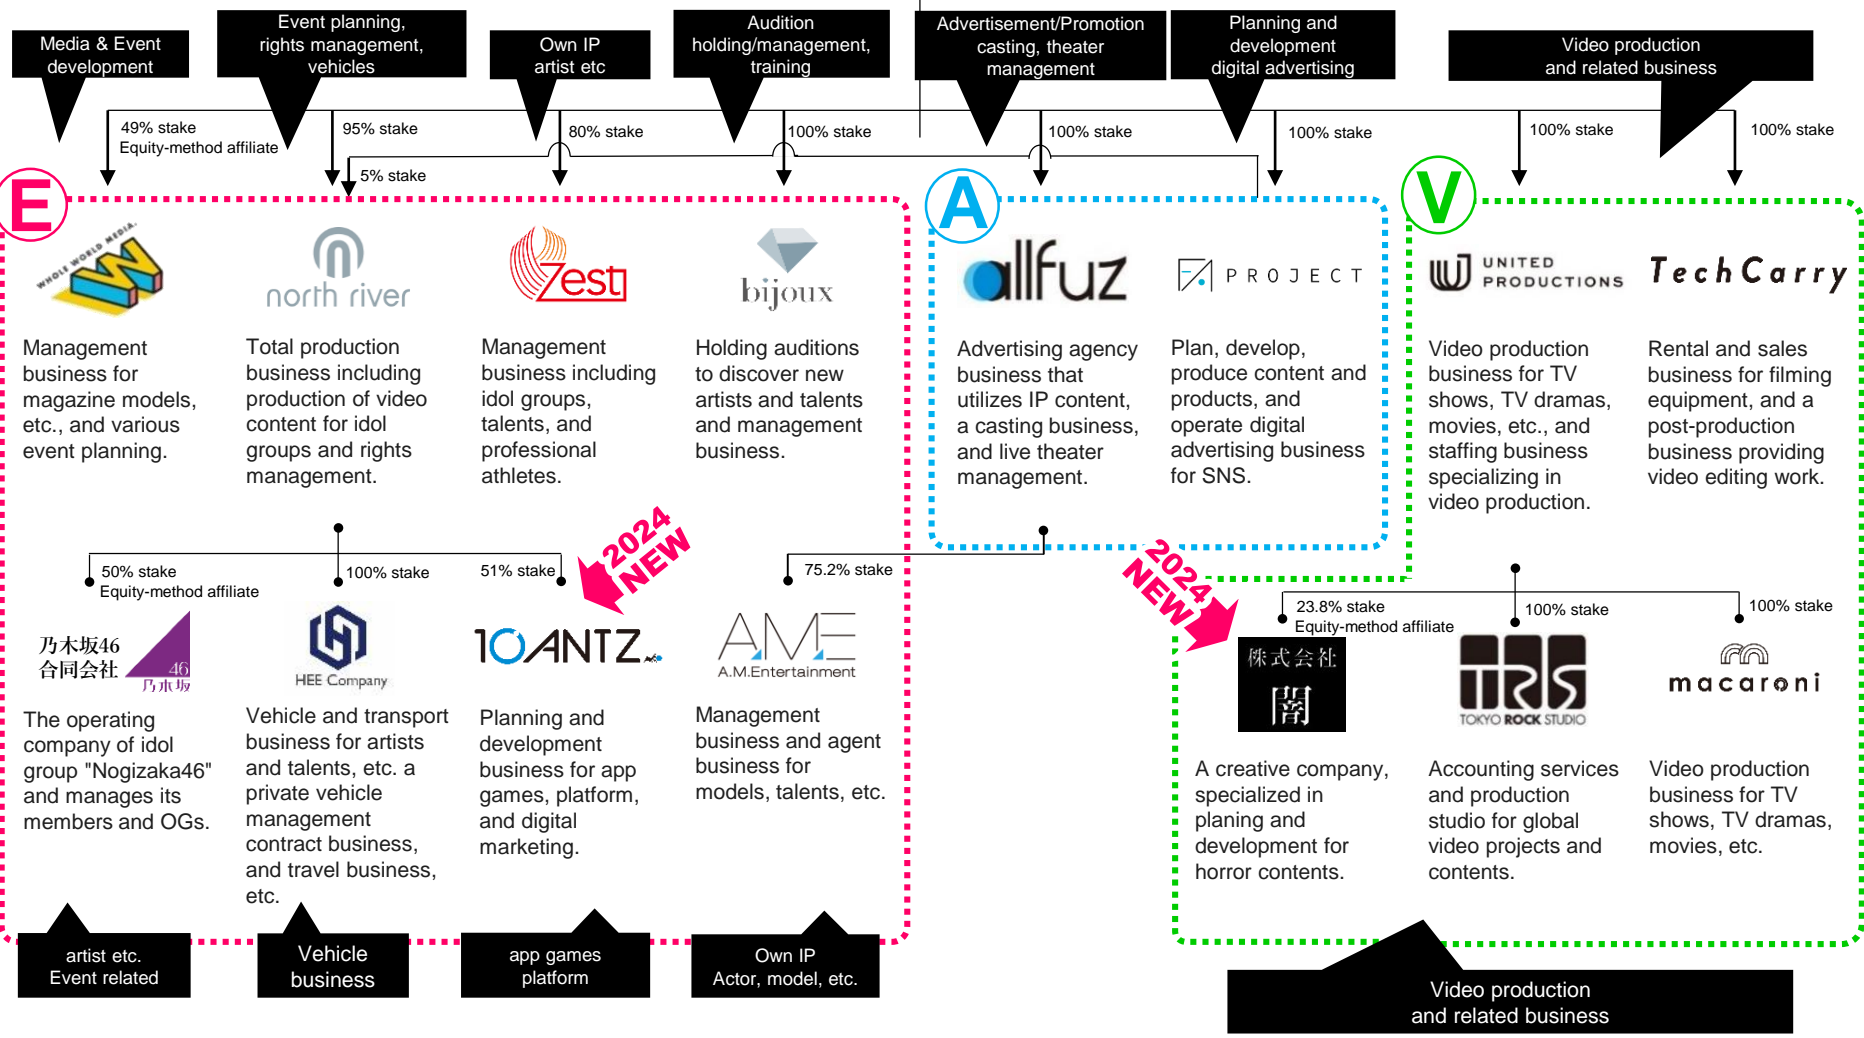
Media & Event development

Event planning, rights management, vehicles

Own IP artist etc

Audition holding/management, training

Advertisement/Promotion casting, theater management

Planning and development digital advertising

Video production and related business

49% stake Equity-method affiliate

95% stake

5% stake

80% stake

100% stake

100% stake

100% stake

100% stake

100% stake

E

WHOLE WORLD MEDIA

Management business for magazine models, etc., and various event planning.

north river

Total production business including production of video content for idol groups and rights management.

Zest

Management business including idol groups, talents, and professional athletes.

bijoux

Holding auditions to discover new artists and talents and management business.

A

allfuz

Advertising agency business that utilizes IP content, a casting business, and live theater management.

PROJECT

Plan, develop, produce content and products, and operate digital advertising business for SNS.

V

UNITED PRODUCTIONS

Video production business for TV shows, TV dramas, movies, etc., and staffing business specializing in video production.

TechCarry

Rental and sales business for filming equipment, and a post-production business providing video editing work.

50% stake Equity-method affiliate

100% stake

51% stake

2024 NEW

75.2% stake

乃木坂46合同会社 46 乃木坂

The operating company of idol group "Nogizaka46" and manages its members and OGs.

HEE Company

Vehicle and transport business for artists and talents, etc. a private vehicle management contract business, and travel business, etc.

10ANTZ

Planning and development business for app games, platform, and digital marketing.

AME A.M.Entertainment

Management business and agent business for models, talents, etc.

2024 NEW

23.8% stake Equity-method affiliate

100% stake

100% stake

株式会社 闇

A creative company, specialized in planing and development for horror contents.

TRS TOKYO ROCK STUDIO

Accounting services and production studio for global video projects and contents.

macaroni

Video production business for TV shows, TV dramas, movies, etc.

artist etc. Event related

Vehicle business

app games platform

Own IP Actor, model, etc.

Video production and related business